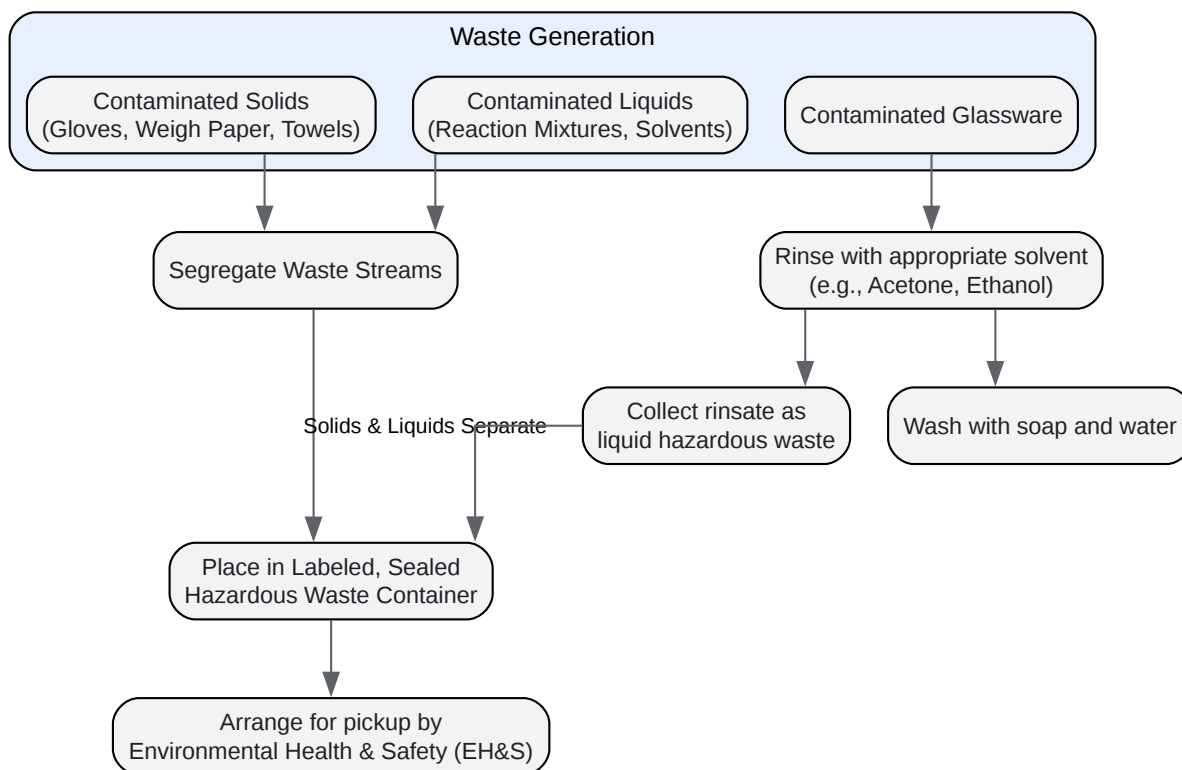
Waste Generation

Contaminated Solids (Gloves, Weigh Paper, Towels)

Contaminated Liquids (Reaction Mixtures, Solvents)

Contaminated Glassware

Segregate Waste Streams

Rinse with appropriate solvent (e.g., Acetone, Ethanol)

Solids & Liquids Separate

Collect rinsate as liquid hazardous waste

Wash with soap and water

Place in Labeled, Sealed Hazardous Waste Container

Arrange for pickup by Environmental Health & Safety (EH&S)